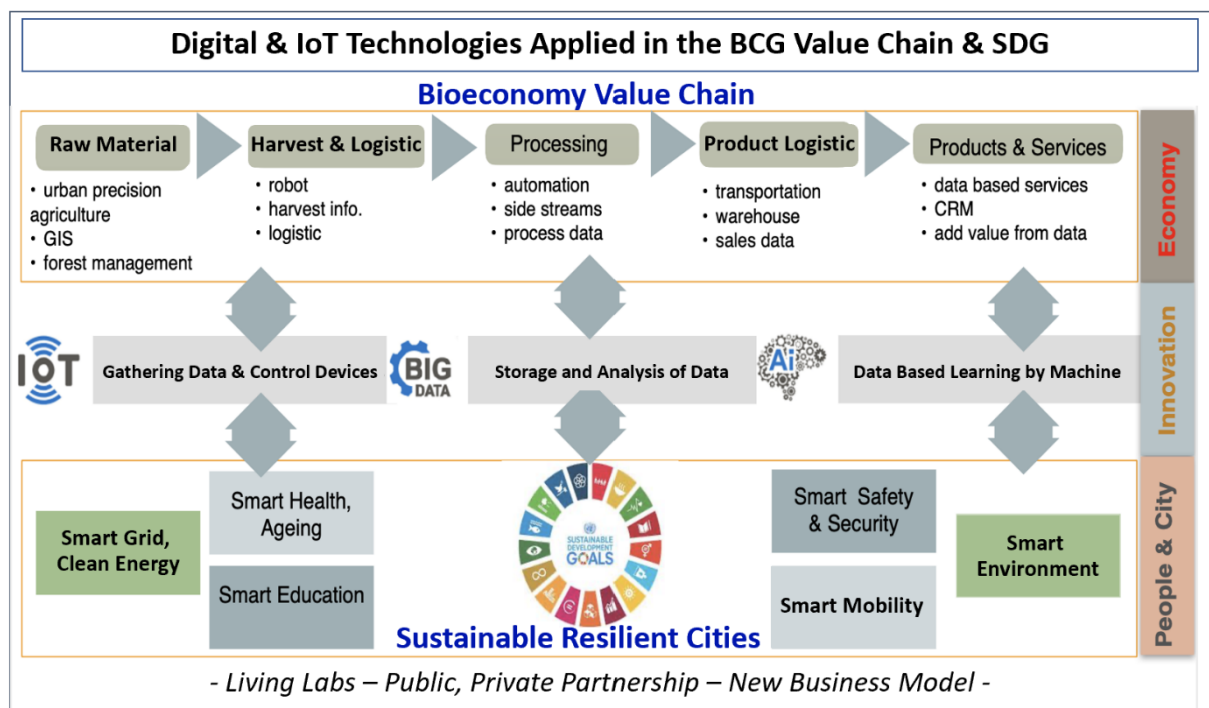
Digital & IoT Technologies Applied in the BCG Value Chain & SDG

Bioeconomy Value Chain

Raw Material
• urban precision agriculture
• GIS
• forest management

Harvest & Logistic
• robot
• harvest info.
• logistic

Processing
• automation
• side streams
• process data

Product Logistic
• transportation
• warehouse
• sales data

Products & Services
• data based services
• CRM
• add value from data

Economy

IOT

Gathering Data & Control Devices

BIG DATA

Storage and Analysis of Data

Ai

Data Based Learning by Machine

Innovation

Smart Grid, Clean Energy

Smart Health, Ageing

Smart Education

SUSTAINABLE DEVELOPMENT GOALS

Smart Safety & Security

Smart Mobility

Smart Environment

People & City

Sustainable Resilient Cities

- Living Labs – Public, Private Partnership – New Business Model -